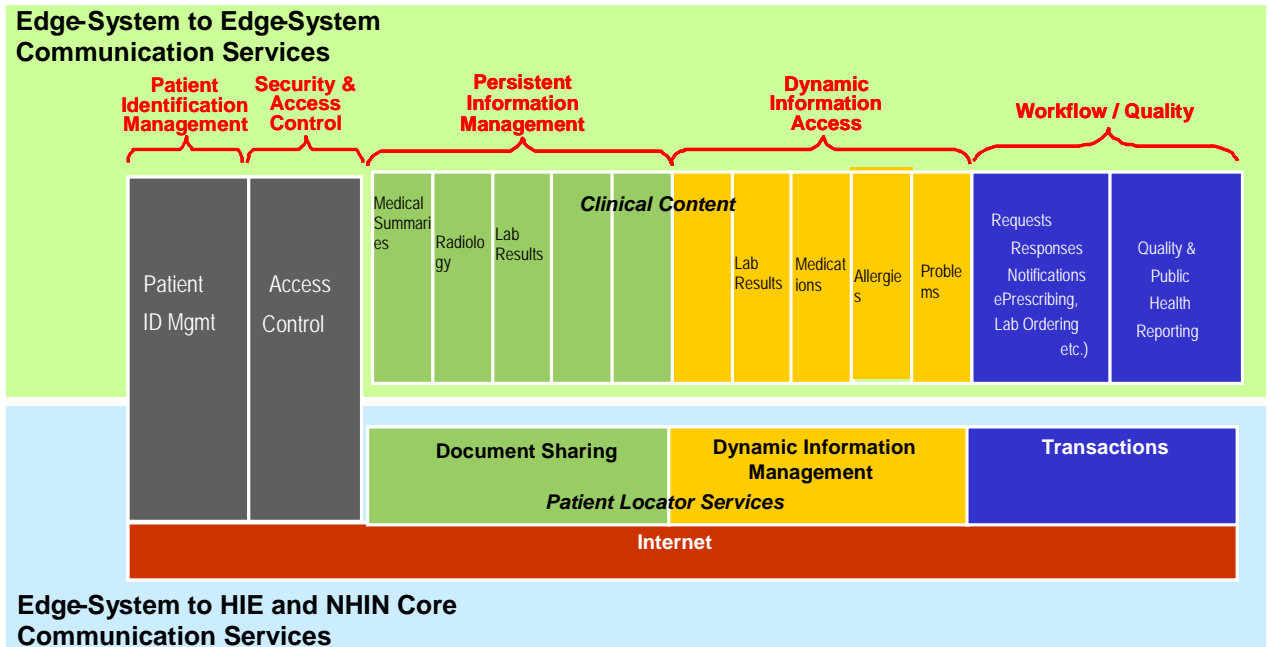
Edge-System to Edge-System Communication Services

Patient Identification Management

Security & Access Control

Persistent Information Management

Dynamic Information Access

Workflow / Quality

Patient ID Mgmt

Access Control

Medical Summaries

Radiology

Lab Results

Clinical Content

Lab Results

Medications

Allergies

Problems

Requests Responses Notifications ePrescribing, Lab Ordering etc.)

Quality & Public Health Reporting

Document Sharing

Dynamic Information Management

Patient Locator Services

Transactions

Internet

Edge-System to HIE and NHIN Core Communication Services